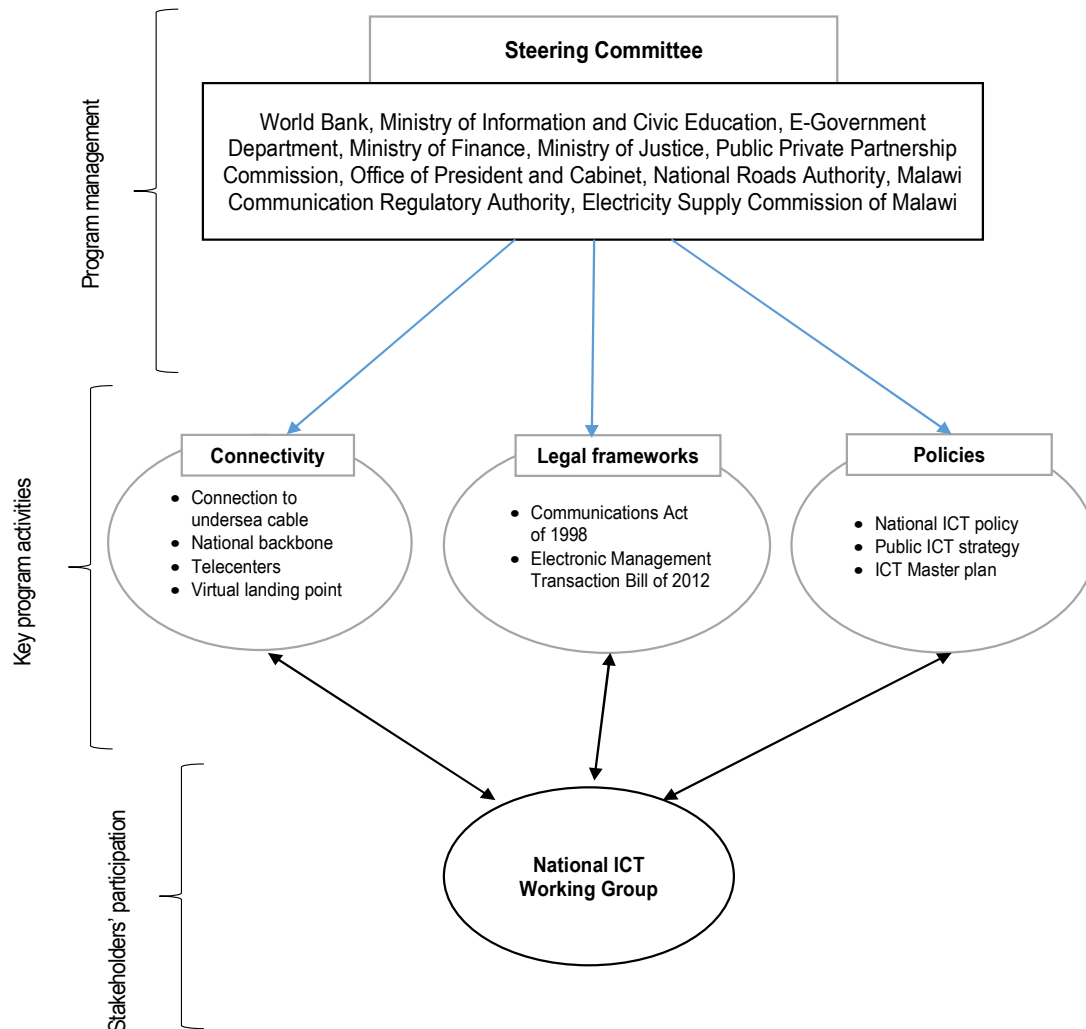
Program management

Steering Committee

World Bank, Ministry of Information and Civic Education, E-Government Department, Ministry of Finance, Ministry of Justice, Public Private Partnership Commission, Office of President and Cabinet, National Roads Authority, Malawi Communication Regulatory Authority, Electricity Supply Commission of Malawi

Key program activities

Connectivity
- Connection to undersea cable
- National backbone
- Telecenters
- Virtual landing point

Legal frameworks
- Communications Act of 1998
- Electronic Management Transaction Bill of 2012

Policies
- National ICT policy
- Public ICT strategy
- ICT Master plan

Stakeholders' participation

National ICT Working Group